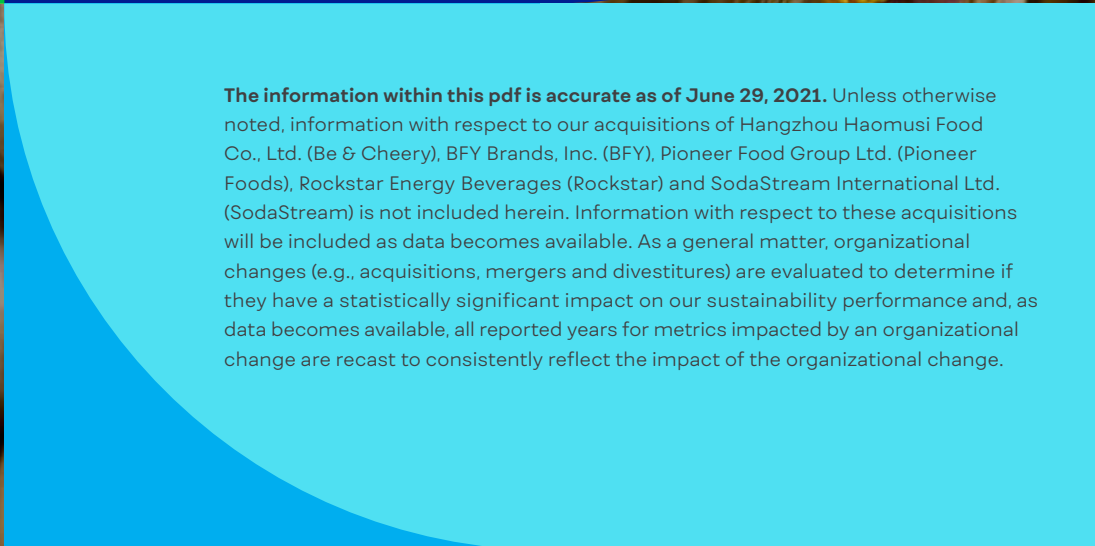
**The information within this pdf is accurate as of June 29, 2021.** Unless otherwise noted, information with respect to our acquisitions of Hangzhou Haomusi Food Co., Ltd. (Be & Cheery), BFY Brands, Inc. (BFY), Pioneer Food Group Ltd. (Pioneer Foods), Rockstar Energy Beverages (Rockstar) and SodaStream International Ltd. (SodaStream) is not included herein. Information with respect to these acquisitions will be included as data becomes available. As a general matter, organizational changes (e.g., acquisitions, mergers and divestitures) are evaluated to determine if they have a statistically significant impact on our sustainability performance and, as data becomes available, all reported years for metrics impacted by an organizational change are recast to consistently reflect the impact of the organizational change.